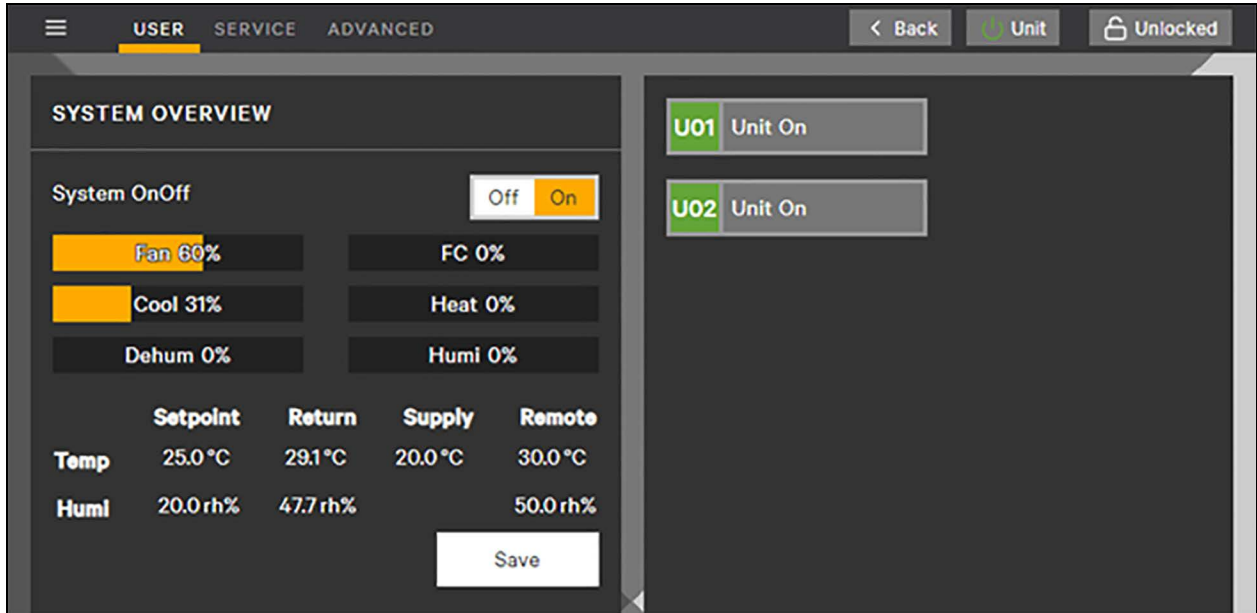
USER SERVICE ADVANCED

< Back Unit Unlocked

SYSTEM OVERVIEW

System OnOff Off On

Fan 60%
FC 0%
Cool 31%
Heat 0%
Dehum 0%
Humi 0%

| | Setpoint | Return | Supply | Remote |
|---|---|---|---|---|
| Temp | 25.0 °C | 29.1 °C | 20.0 °C | 30.0 °C |
| Humi | 20.0 rh% | 47.7 rh% | | 50.0 rh% |

Save

U01 Unit On

U02 Unit On